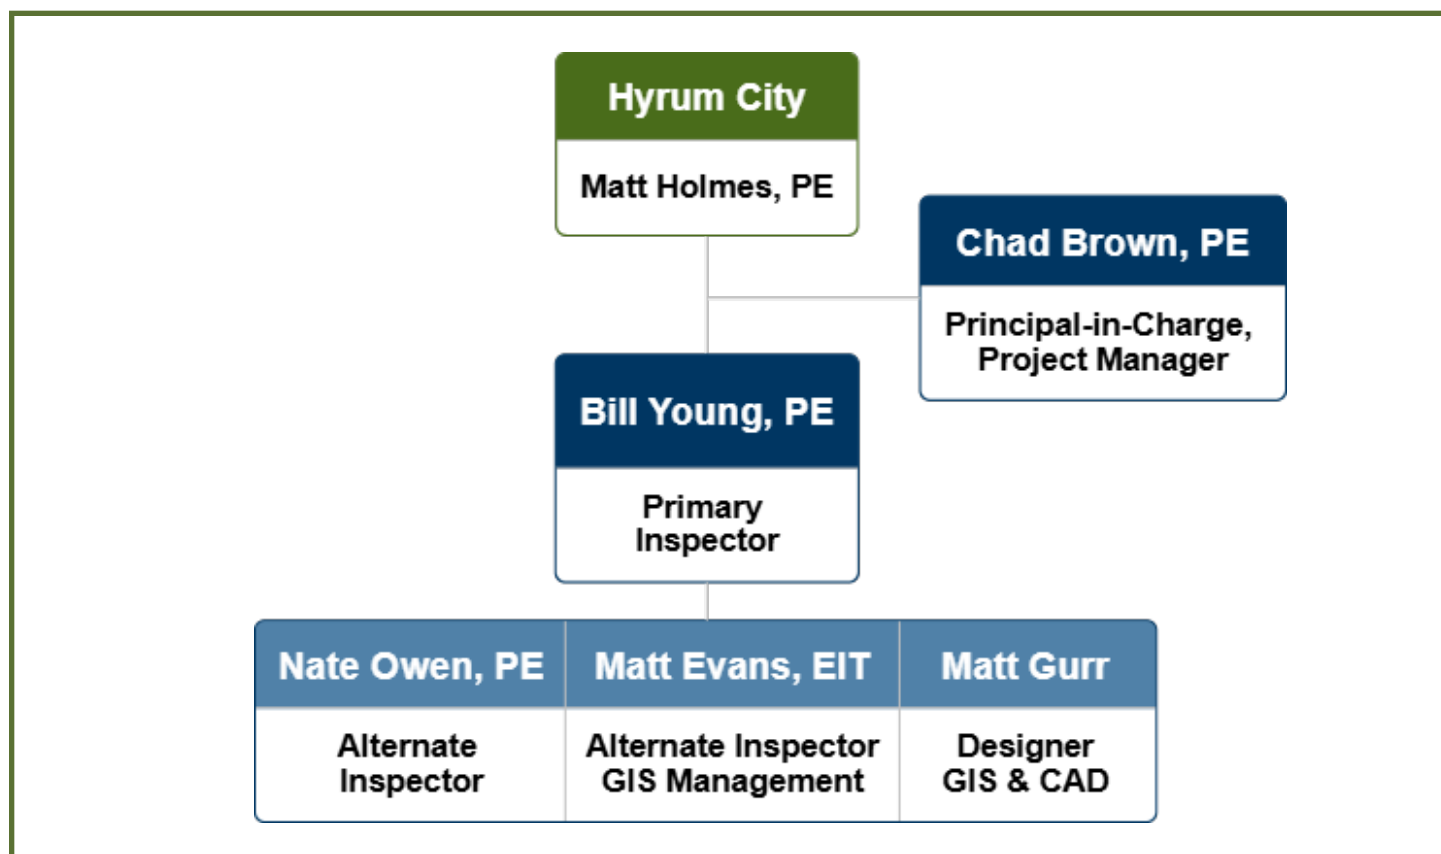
Hyrum City
Matt Holmes, PE

Chad Brown, PE
Principal-in-Charge, Project Manager

Bill Young, PE
Primary Inspector

| Nate Owen, PE | Matt Evans, EIT | Matt Gurr |
|---|---|---|
| Alternate Inspector | Alternate Inspector GIS Management | Designer GIS & CAD |